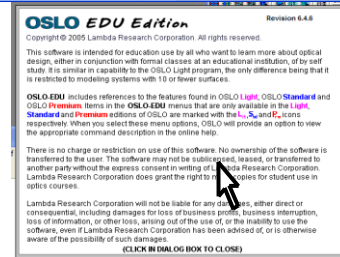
OSLO EDU Edition

Revision 6.4.6

Copyright © 2005 Lambda Research Corporation. All rights reserved.

This software is intended for education use by all who want to learn more about optical design, either in conjunction with formal classes at an educational institution, of by self study. It is similar in capability to the OSLO Light program, the only difference being that it is restricted to modeling systems with 10 or fewer surfaces.

OSLO-EDU includes references to the features found in OSLO Light, OSLO Standard and OSLO Premium. Items in the OSLO-EDU menus that are only available in the Light, Standard and Premium editions of OSLO are marked with the $L$, $S$ and $P$ icons respectively. When you select these menu options, OSLO will provide an option to view the appropriate command description in the online help.

There is no charge or restriction on use of this software. No ownership of the software is transferred to the user. The software may not be sublicensed, leased, or transferred to another party without the express consent in writing of Lambda Research Corporation. Lambda Research Corporation does grant the right to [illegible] copies for student use in optics courses.

Lambda Research Corporation will not be liable for any da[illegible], either direct or consequential, including damages for loss of business profits, business interruption, loss of information, or other loss, arising out of the use of, or the inability to use the software, even if Lambda Research Corporation has been advised of, or is otherwise aware of the possibility of such damages.

(CLICK IN DIALOG BOX TO CLOSE)